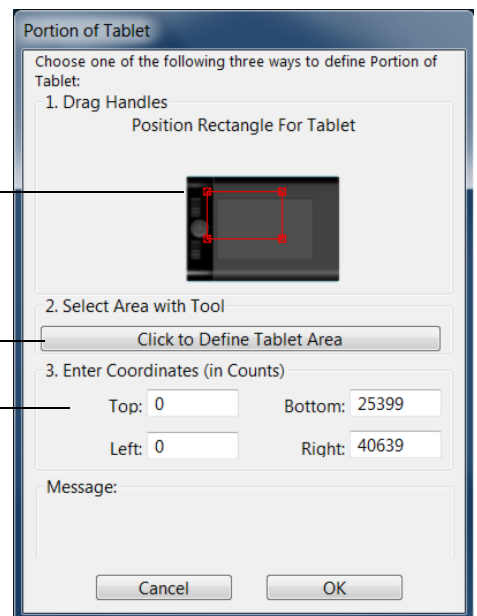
Portion of Tablet

Choose one of the following three ways to define Portion of Tablet:

1. Drag Handles

Position Rectangle For Tablet

2. Select Area with Tool

Click to Define Tablet Area

3. Enter Coordinates (in Counts)

Top: 0

Bottom: 25399

Left: 0

Right: 40639

Message:

Cancel

OK